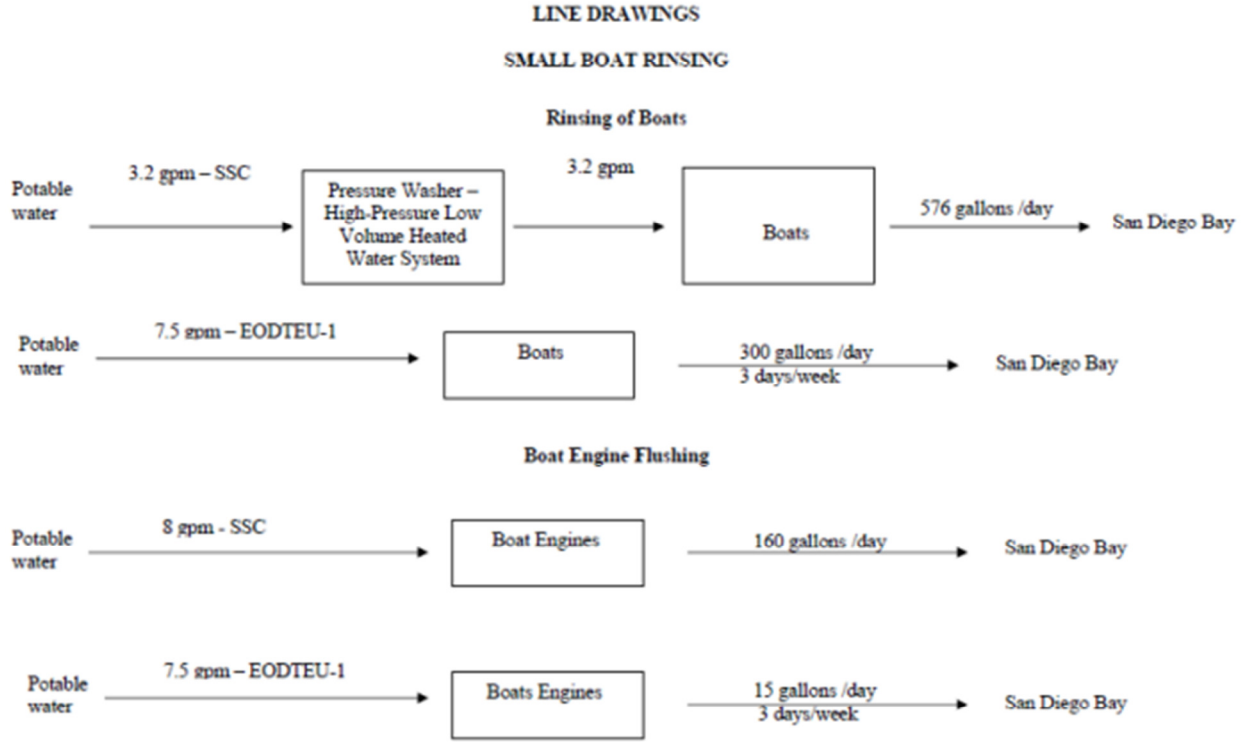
LINE DRAWINGS

SMALL BOAT RINSING

Rinsing of Boats

Potable water

3.2 gpm – SSC

Pressure Washer – High-Pressure Low Volume Heated Water System

3.2 gpm

Boats

576 gallons /day

San Diego Bay

Potable water

7.5 gpm – EODTEU-1

Boats

300 gallons /day
3 days/week

San Diego Bay

Boat Engine Flushing

Potable water

8 gpm - SSC

Boat Engines

160 gallons /day

San Diego Bay

Potable water

7.5 gpm – EODTEU-1

Boats Engines

15 gallons /day
3 days/week

San Diego Bay